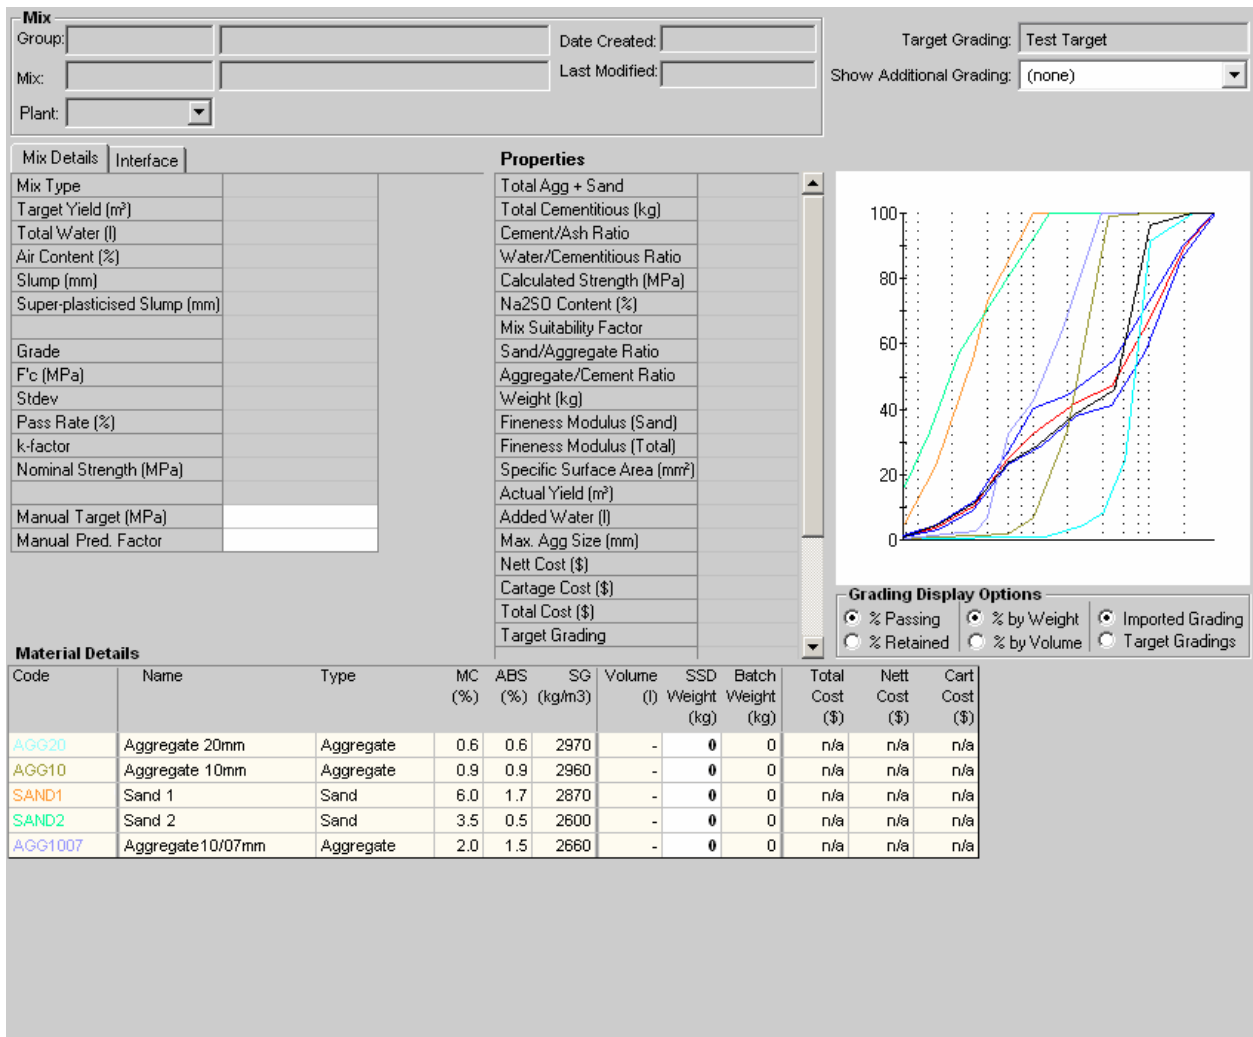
Mix
Group:
Mix:
Plant:
Date Created:
Last Modified:

Target Grading: Test Target
Show Additional Grading: (none)

Mix Details | Interface

Mix Type
Target Yield (m³)
Total Water (l)
Air Content (%)
Slump (mm)
Super-plasticised Slump (mm)

Grade
F'c (MPa)
Stdev
Pass Rate (%)
k-factor
Nominal Strength (MPa)

Manual Target (MPa)
Manual Pred. Factor

Properties
Total Agg + Sand
Total Cementitious (kg)
Cement/Ash Ratio
Water/Cementitious Ratio
Calculated Strength (MPa)
Na2SO Content (%)
Mix Suitability Factor
Sand/Aggregate Ratio
Aggregate/Cement Ratio
Weight (kg)
Fineness Modulus (Sand)
Fineness Modulus (Total)
Specific Surface Area (mm²)
Actual Yield (m³)
Added Water (l)
Max. Agg Size (mm)
Nett Cost ($)
Cartage Cost ($)
Total Cost ($)
Target Grading

100
80
60
40
20
0

Grading Display Options
% Passing
% Retained
% by Weight
% by Volume
Imported Grading
Target Gradings

Material Details

| Code | Name | Type | MC (%) | ABS (%) | SG (kg/m3) | Volume (l) | SSD Weight (kg) | Batch Weight (kg) | Total Cost ($) | Nett Cost ($) | Cart Cost ($) |
|---|---|---|---|---|---|---|---|---|---|---|---|
| AGG20 | Aggregate 20mm | Aggregate | 0.6 | 0.6 | 2970 | - | 0 | 0 | n/a | n/a | n/a |
| AGG10 | Aggregate 10mm | Aggregate | 0.9 | 0.9 | 2960 | - | 0 | 0 | n/a | n/a | n/a |
| SAND1 | Sand 1 | Sand | 6.0 | 1.7 | 2870 | - | 0 | 0 | n/a | n/a | n/a |
| SAND2 | Sand 2 | Sand | 3.5 | 0.5 | 2600 | - | 0 | 0 | n/a | n/a | n/a |
| AGG1007 | Aggregate10/07mm | Aggregate | 2.0 | 1.5 | 2660 | - | 0 | 0 | n/a | n/a | n/a |